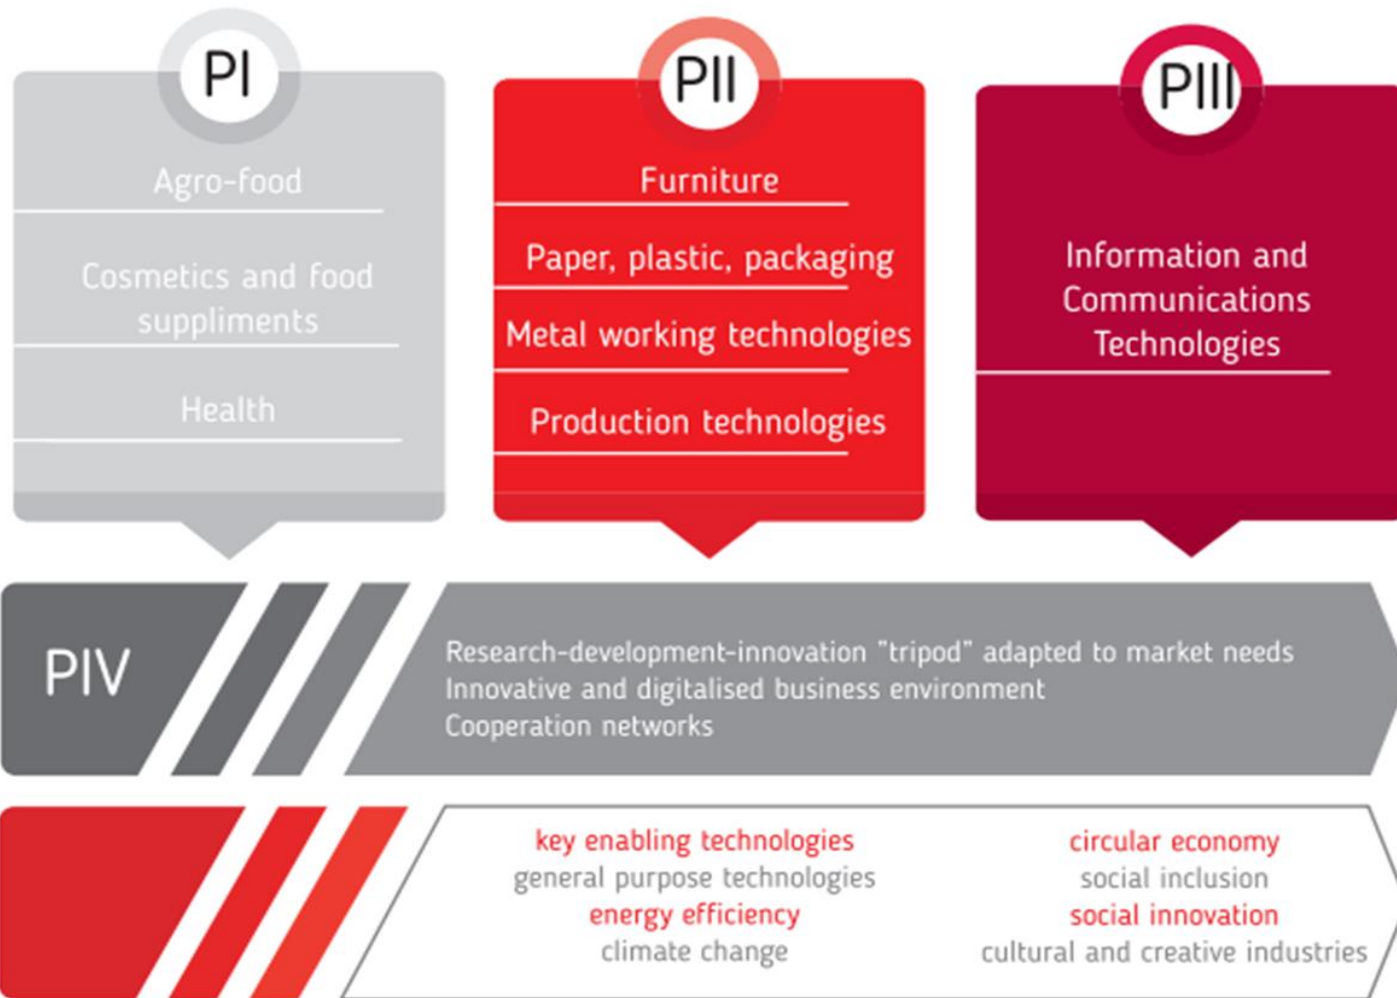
PI

Agro-food

Cosmetics and food suppliments

Health

PII

Furniture

Paper, plastic, packaging

Metal working technologies

Production technologies

PIII

Information and Communications Technologies

PIV

Research-development-innovation "tripod" adapted to market needs
Innovative and digitalised business environment
Cooperation networks

key enabling technologies
general purpose technologies
energy efficiency
climate change

circular economy
social inclusion
social innovation
cultural and creative industries